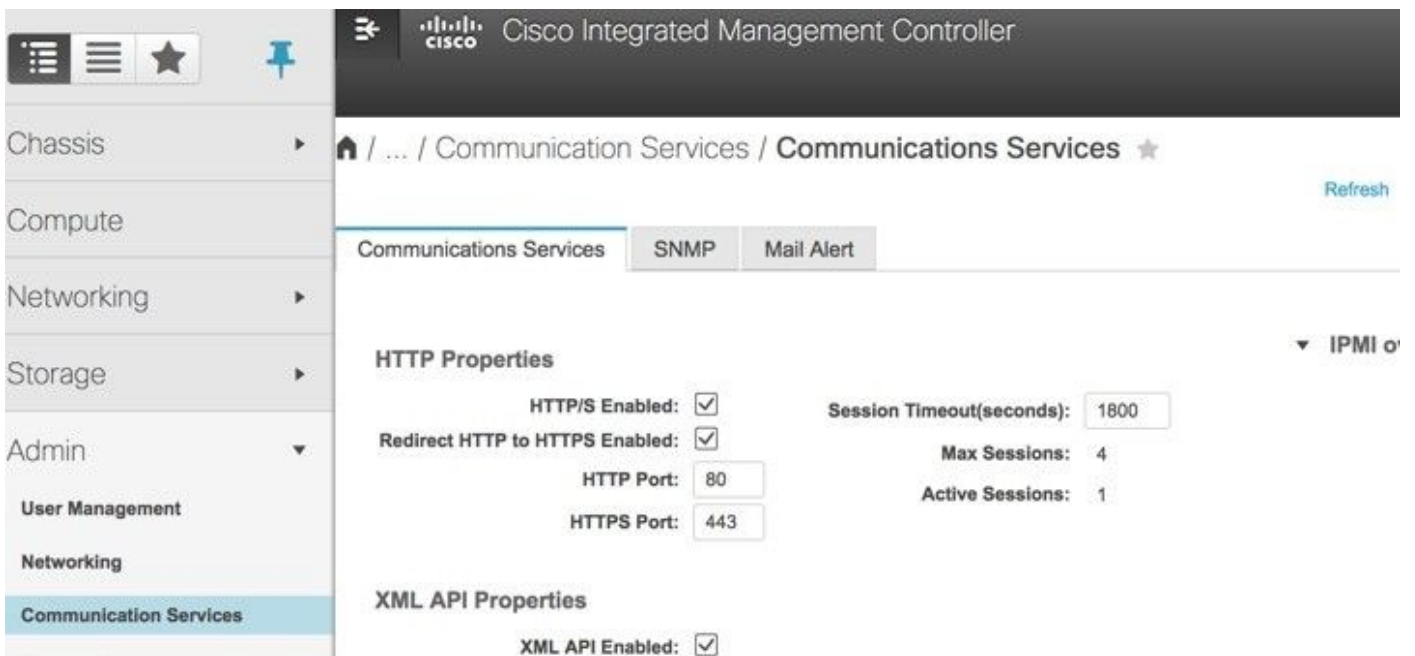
Chassis

Compute

Networking

Storage

Admin

User Management

Networking

Communication Services

cisco Cisco Integrated Management Controller

/ ... / Communication Services / Communications Services

Refresh

Communications Services | SNMP | Mail Alert

HTTP Properties

HTTP/S Enabled:

Redirect HTTP to HTTPS Enabled:

HTTP Port: 80

HTTPS Port: 443

Session Timeout(seconds): 1800

Max Sessions: 4

Active Sessions: 1

IPMI o

XML API Properties

XML API Enabled: